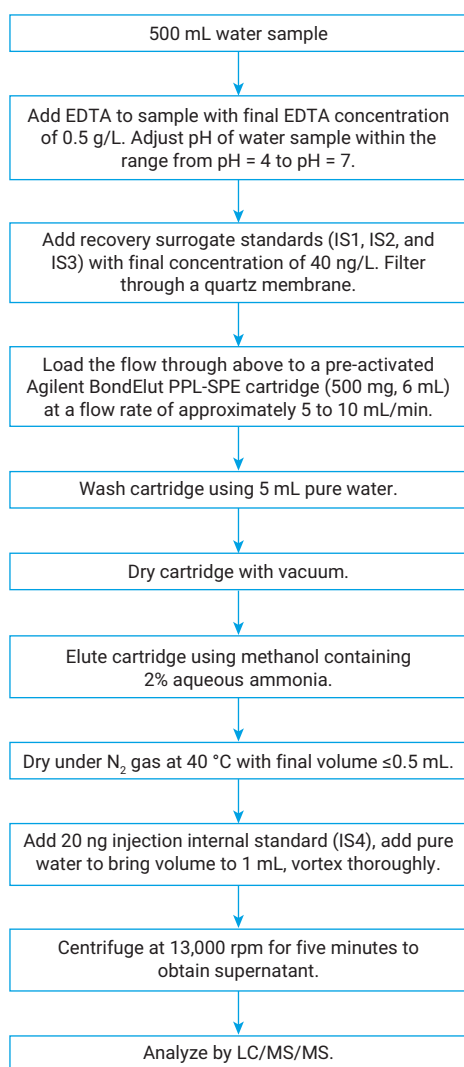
500 mL water sample

Add EDTA to sample with final EDTA concentration of 0.5 g/L. Adjust pH of water sample within the range from pH = 4 to pH = 7.

Add recovery surrogate standards (IS1, IS2, and IS3) with final concentration of 40 ng/L. Filter through a quartz membrane.

Load the flow through above to a pre-activated Agilent BondElut PPL-SPE cartridge (500 mg, 6 mL) at a flow rate of approximately 5 to 10 mL/min.

Wash cartridge using 5 mL pure water.

Dry cartridge with vacuum.

Elute cartridge using methanol containing 2% aqueous ammonia.

Dry under $N_2$ gas at 40 °C with final volume ≤0.5 mL.

Add 20 ng injection internal standard (IS4), add pure water to bring volume to 1 mL, vortex thoroughly.

Centrifuge at 13,000 rpm for five minutes to obtain supernatant.

Analyze by LC/MS/MS.